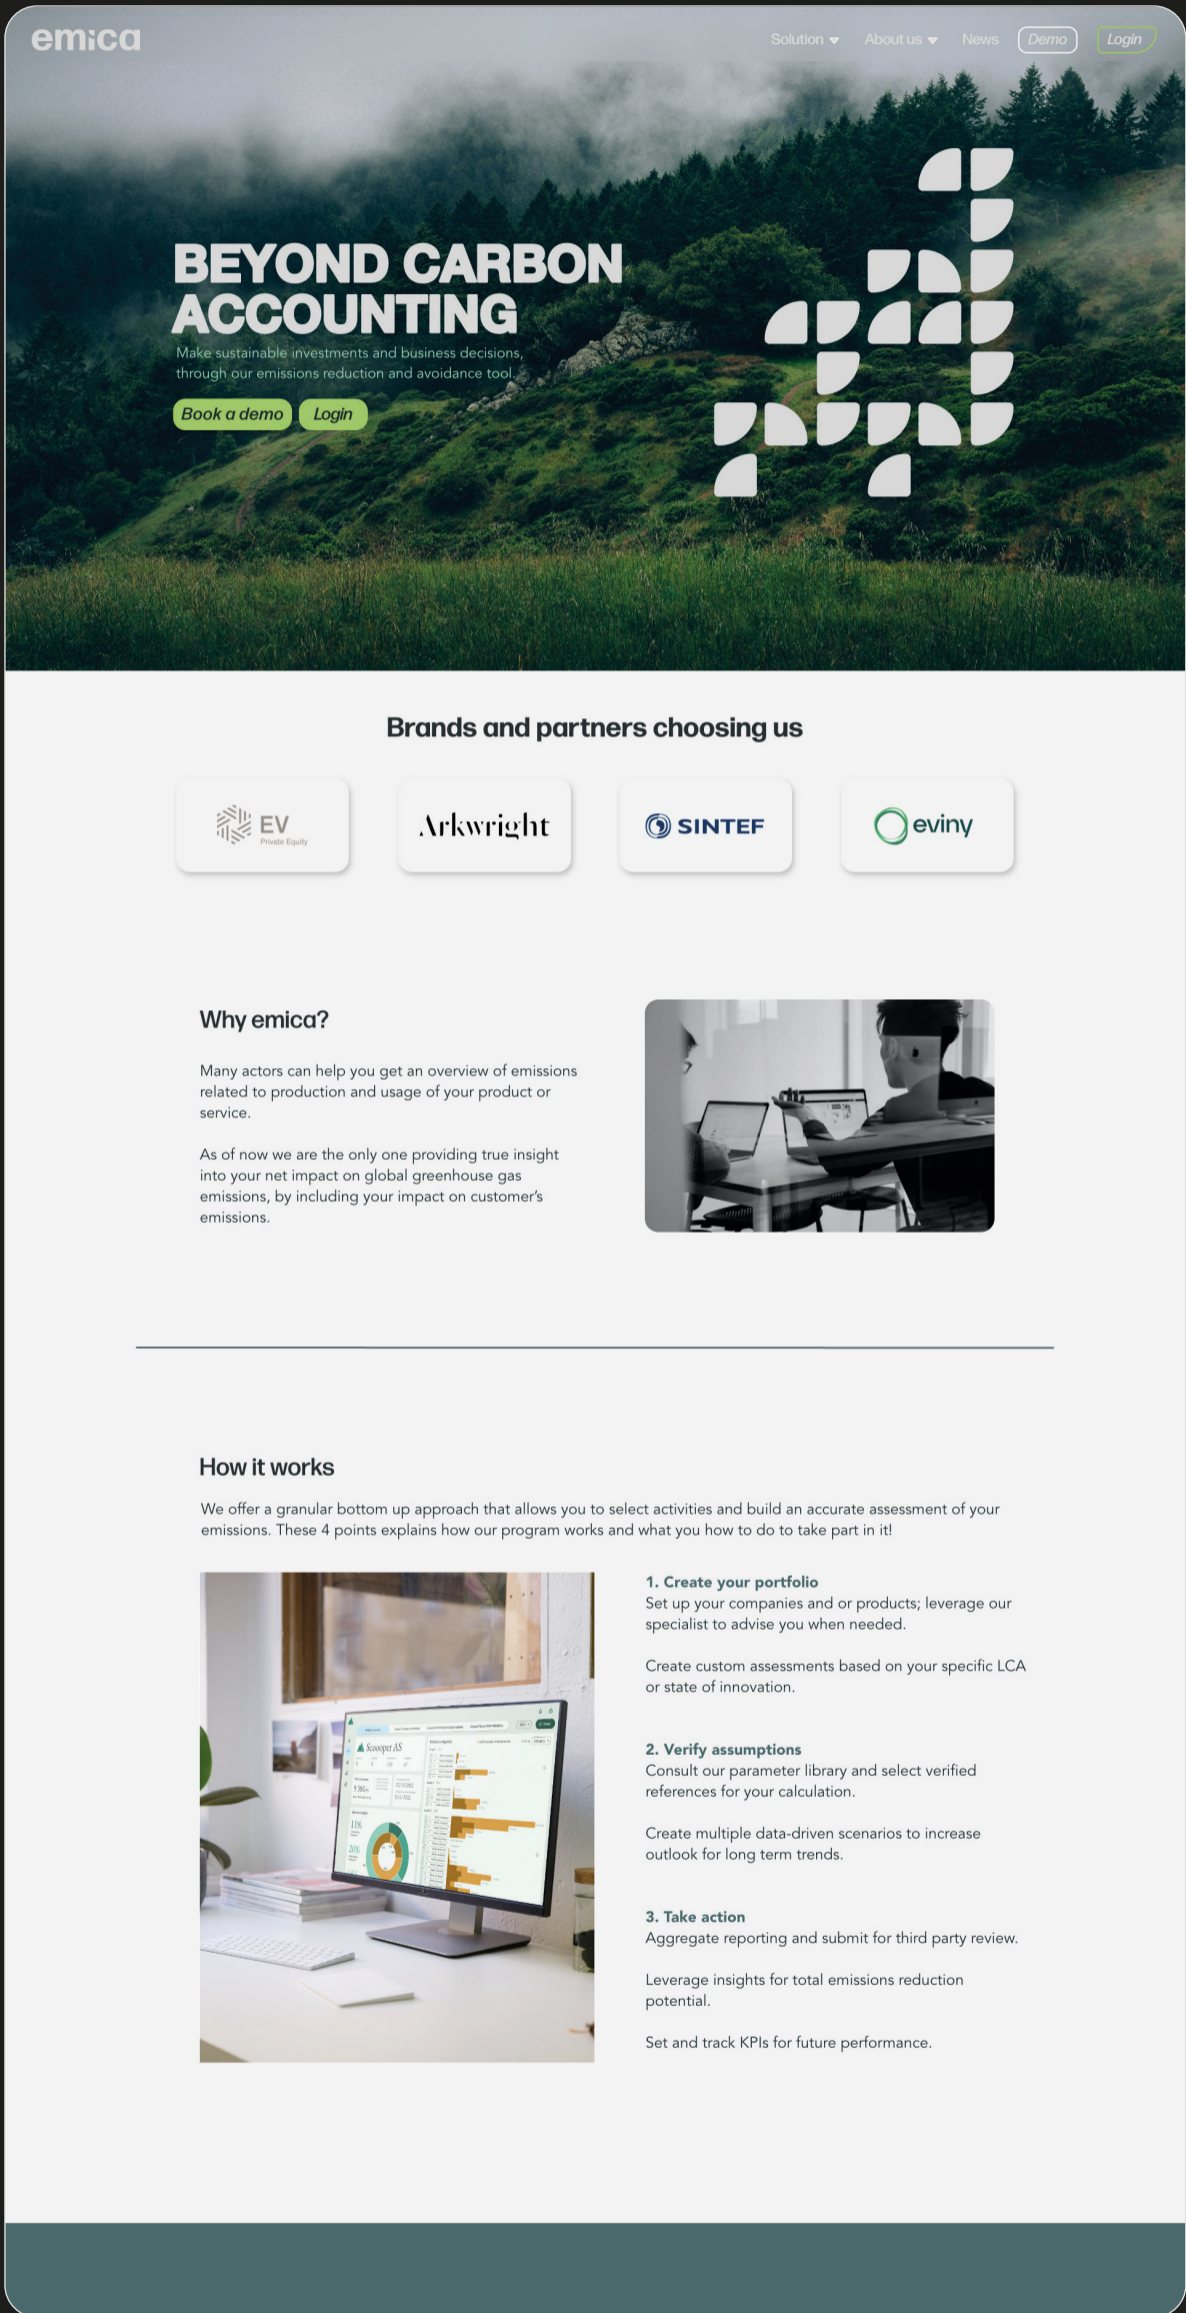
emica

Solution About us News Demo Login

BEYOND CARBON ACCOUNTING

Make sustainable investments and business decisions, through our emissions reduction and avoidance tool.

Book a demo Login

Brands and partners choosing us

EV Private Equity

Arkwright

SINTEF

eviny

Why emica?

Many actors can help you get an overview of emissions related to production and usage of your product or service.

As of now we are the only one providing true insight into your net impact on global greenhouse gas emissions, by including your impact on customer's emissions.

How it works

We offer a granular bottom up approach that allows you to select activities and build an accurate assessment of your emissions. These 4 points explains how our program works and what you how to do to take part in it!

Scoooper AS

1. Create your portfolio
Set up your companies and or products; leverage our specialist to advise you when needed.

Create custom assessments based on your specific LCA or state of innovation.

2. Verify assumptions
Consult our parameter library and select verified references for your calculation.

Create multiple data-driven scenarios to increase outlook for long term trends.

3. Take action
Aggregate reporting and submit for third party review.

Leverage insights for total emissions reduction potential.

Set and track KPIs for future performance.